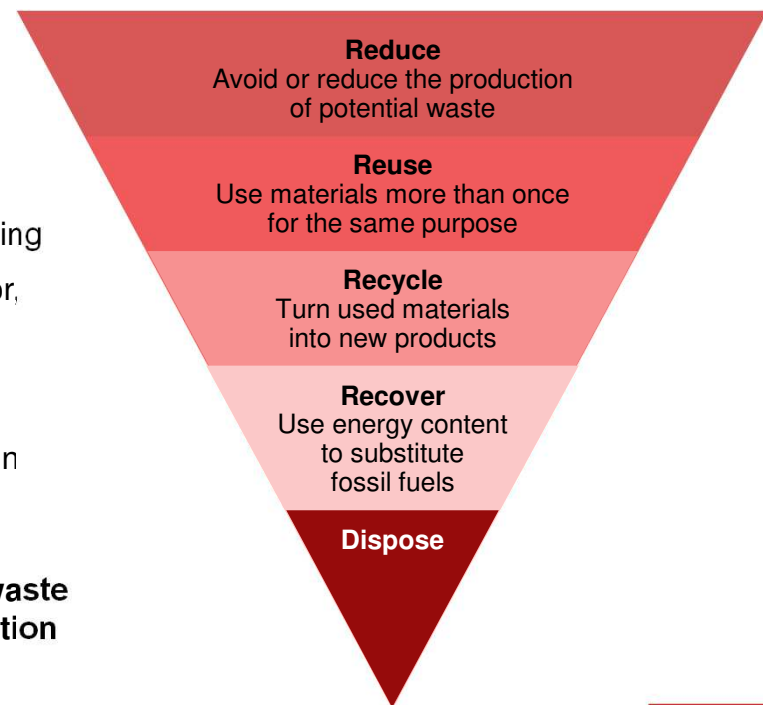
ing

or,

n

vaste
tion

Reduce
Avoid or reduce the production of potential waste

Reuse
Use materials more than once for the same purpose

Recycle
Turn used materials into new products

Recover
Use energy content to substitute fossil fuels

Dispose